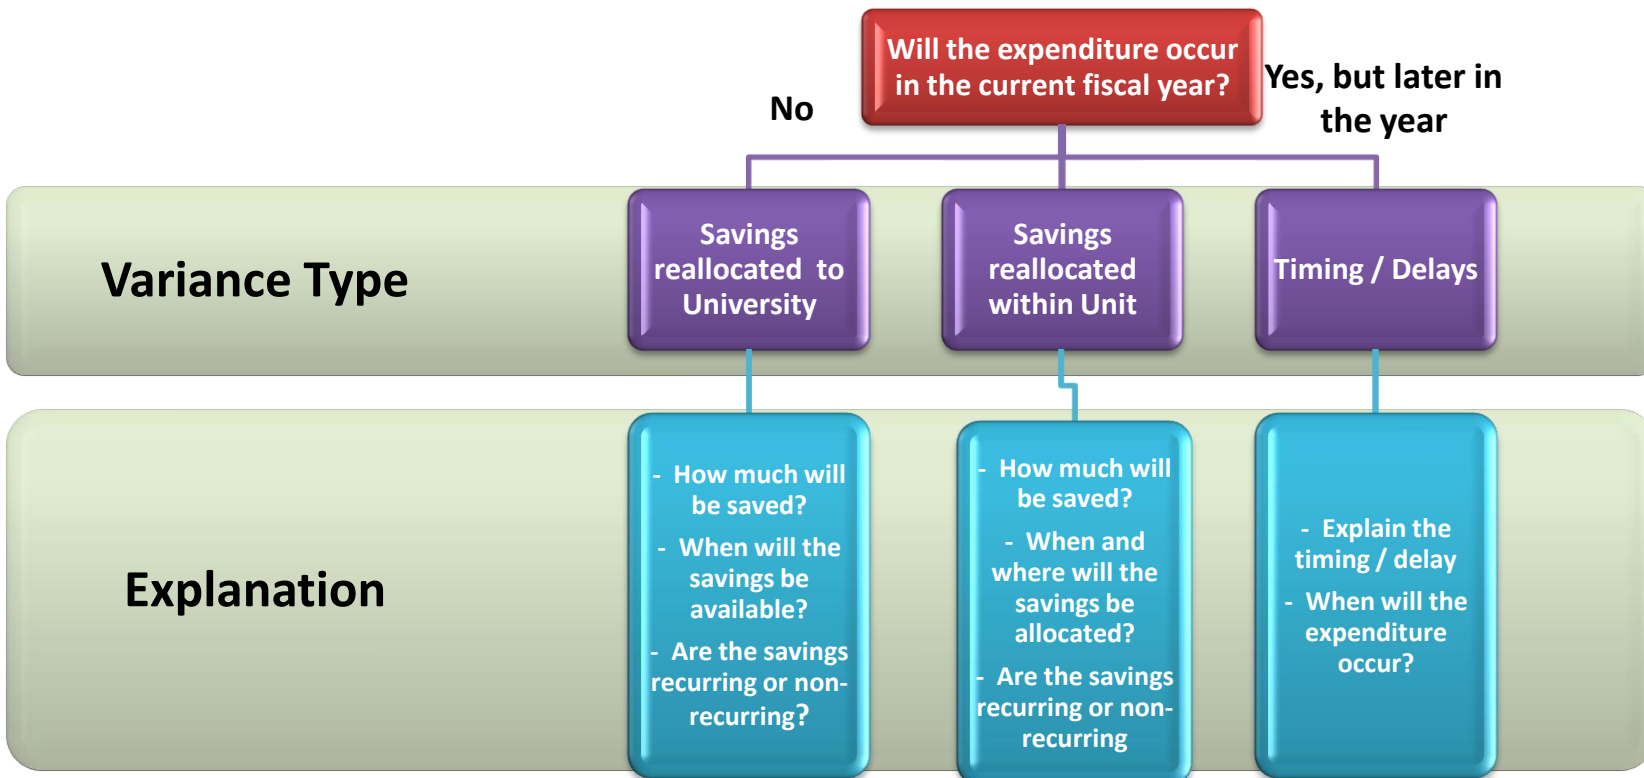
Will the expenditure occur in the current fiscal year?

No

Yes, but later in the year

Variance Type

Savings reallocated to University

Savings reallocated within Unit

Timing / Delays

Explanation

- How much will be saved?
- When will the savings be available?
- Are the savings recurring or non-recurring?

- How much will be saved?
- When and where will the savings be allocated?
- Are the savings recurring or non-recurring

- Explain the timing / delay
- When will the expenditure occur?